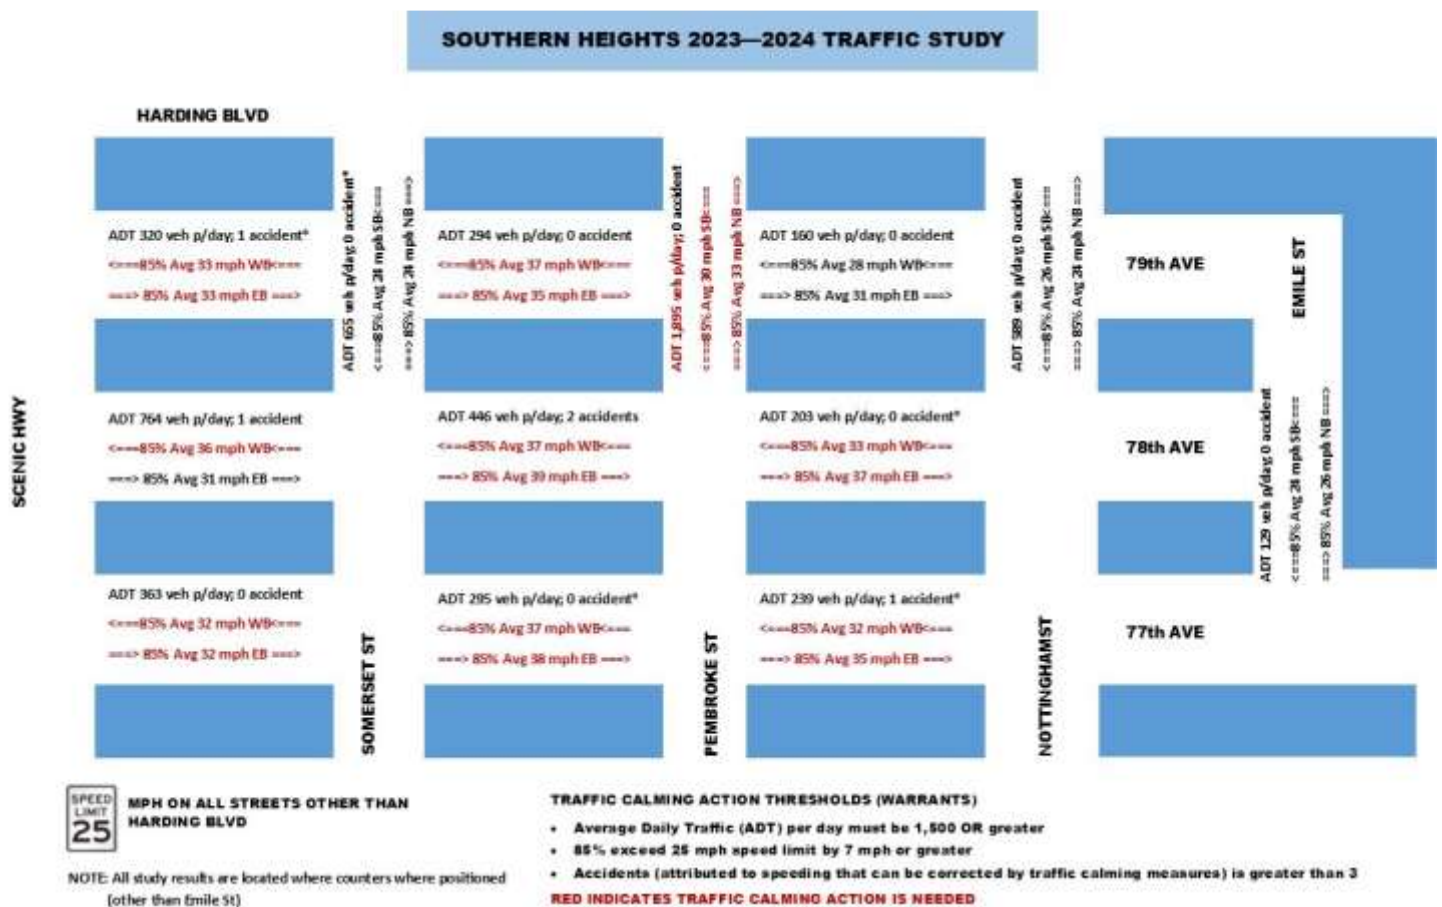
SOUTHERN HEIGHTS 2023—2024 TRAFFIC STUDY

HARDING BLVD

ADT 320 veh p/day; 1 accident*
<===85% Avg 33 mph WB<===
===> 85% Avg 33 mph EB ===>

ADT 665 veh p/day; 0 accident*
<===85% Avg 28 mph SB<===
===> 85% Avg 28 mph NB ===>

ADT 294 veh p/day; 0 accident
<===85% Avg 37 mph WB<===
===> 85% Avg 35 mph EB ===>

ADT 1,895 veh p/day; 0 accident
<===85% Avg 30 mph SB<===
===> 85% Avg 33 mph NB ===>

ADT 160 veh p/day; 0 accident
<===85% Avg 28 mph WB<===
===> 85% Avg 31 mph EB ===>

ADT 589 veh p/day; 0 accident
<===85% Avg 26 mph SB<===
===> 85% Avg 28 mph NB ===>

79th AVE

EMILE ST

SCENIC HWY

ADT 764 veh p/day; 1 accident
<===85% Avg 36 mph WB<===
===> 85% Avg 31 mph EB ===>

ADT 446 veh p/day; 2 accidents
<===85% Avg 37 mph WB<===
===> 85% Avg 39 mph EB ===>

ADT 203 veh p/day; 0 accident*
<===85% Avg 33 mph WB<===
===> 85% Avg 37 mph EB ===>

78th AVE

ADT 129 veh p/day; 0 accident
<===85% Avg 28 mph SB<===
===> 85% Avg 26 mph NB ===>

ADT 363 veh p/day; 0 accident
<===85% Avg 32 mph WB<===
===> 85% Avg 32 mph EB ===>

SOMERSET ST

ADT 295 veh p/day; 0 accident*
<===85% Avg 37 mph WB<===
===> 85% Avg 38 mph EB ===>

PEMBROKE ST

ADT 239 veh p/day; 1 accident*
<===85% Avg 32 mph WB<===
===> 85% Avg 35 mph EB ===>

NOTTINGHAMST

77th AVE

SPEED LIMIT 25 MPH ON ALL STREETS OTHER THAN HARDING BLVD

NOTE: All study results are located where counters where positioned (other than Emile St)

TRAFFIC CALMING ACTION THRESHOLDS (WARRANTS)
• Average Daily Traffic (ADT) per day must be 1,500 OR greater
• 85% exceed 25 mph speed limit by 7 mph or greater
• Accidents (attributed to speeding that can be corrected by traffic calming measures) is greater than 3
RED INDICATES TRAFFIC CALMING ACTION IS NEEDED